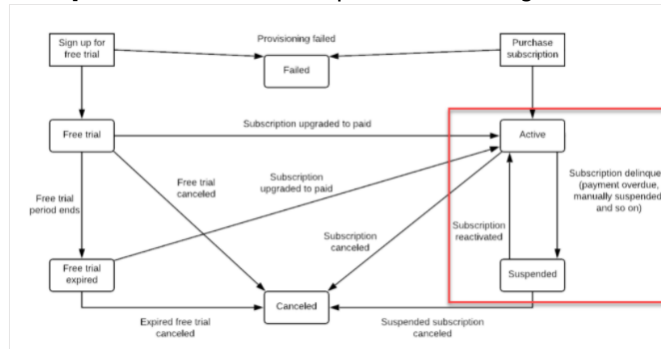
Sign up for free trial

Provisioning failed

Purchase subscription

Failed

Free trial

Subscription upgraded to paid

Active

Subscription upgraded to paid

Free trial canceled

Subscription delinque (payment overdue, manually suspended and so on)

Free trial period ends

Subscription canceled

Subscription reactivated

Free trial expired

Suspended

Canceled

Expired free trial canceled

Suspended subscription canceled